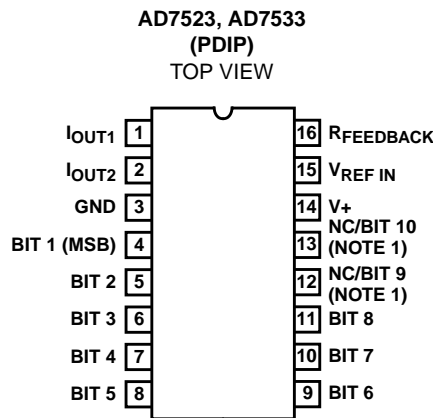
AD7523, AD7533
(PDIP)
TOP VIEW

$I_{OUT1}$ 1
$I_{OUT2}$ 2
GND 3
BIT 1 (MSB) 4
BIT 2 5
BIT 3 6
BIT 4 7
BIT 5 8

16 $R_{FEEDBACK}$
15 $V_{REF\ IN}$
14 V+
13 NC/BIT 10 (NOTE 1)
12 NC/BIT 9 (NOTE 1)
11 BIT 8
10 BIT 7
9 BIT 6